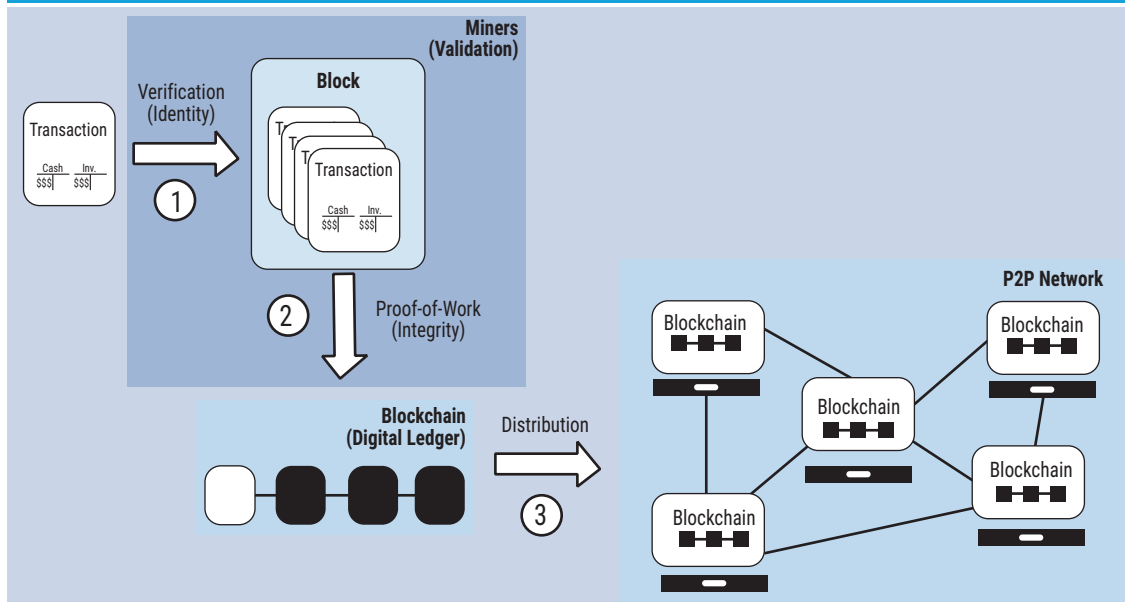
Transaction

Cash
$$$

Inv.
$$$

Verification
(Identity)

1

Miners
(Validation)

Block

T
T
T
Transaction

Cash
$$$

Inv.
$$$

2

Proof-of-Work
(Integrity)

Blockchain
(Digital Ledger)

Distribution

3

P2P Network

Blockchain

Blockchain

Blockchain

Blockchain

Blockchain